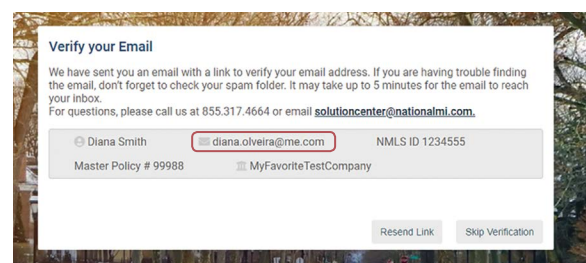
Verify your Email

We have sent you an email with a link to verify your email address. If you are having trouble finding the email, don't forget to check your spam folder. It may take up to 5 minutes for the email to reach your inbox.
For questions, please call us at 855.317.4664 or email solutioncenter@nationalmi.com.

Diana Smith
diana.olveira@me.com
NMLS ID 1234555
Master Policy # 99988
MyFavoriteTestCompany

Resend Link
Skip Verification